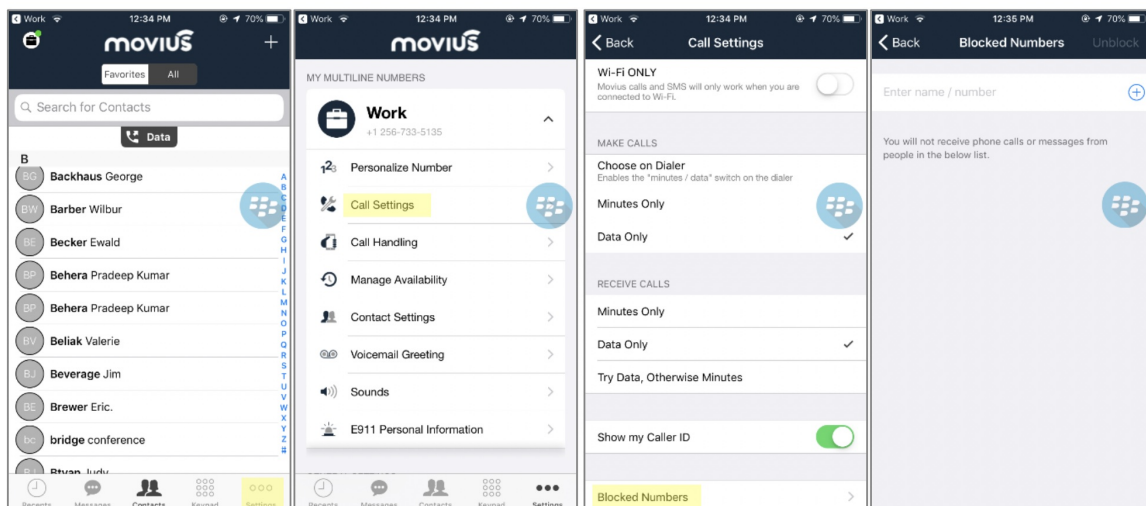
Work 12:34 PM 70%
movius
+
Favorites All
Search for Contacts
Data
B
BG Backhaus George
BW Barber Wilbur
BE Becker Ewald
BP Behera Pradeep Kumar
BP Behera Pradeep Kumar
BV Beliak Valerie
BJ Beverage Jim
BE Brewer Eric.
bc bridge conference
BJ Btyan Judy
A B C D E F G H I J K L M N O P Q R S T U V W X Y Z #
Recents Messages Contacts Keypad Settings

Work 12:34 PM 70%
movius
MY MULTILINE NUMBERS
Work
+1 256-733-5135
Personalize Number
Call Settings
Call Handling
Manage Availability
Contact Settings
Voicemail Greeting
Sounds
E911 Personal Information
Recents Messages Contacts Keypad Settings

Work 12:34 PM 70%
Back Call Settings
Wi-Fi ONLY
Movius calls and SMS will only work when you are connected to Wi-Fi.
MAKE CALLS
Choose on Dialer
Enables the "minutes / data" switch on the dialer
Minutes Only
Data Only
RECEIVE CALLS
Minutes Only
Data Only
Try Data, Otherwise Minutes
Show my Caller ID
Blocked Numbers

Work 12:35 PM 70%
Back Blocked Numbers Unblock
Enter name / number
You will not receive phone calls or messages from people in the below list.